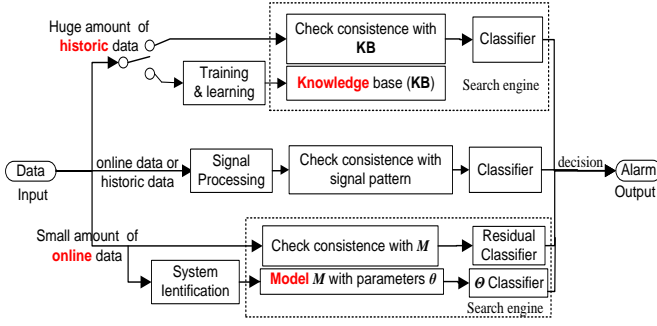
Huge amount of historic data

Check consistence with KB

Classifier

Training & learning

Knowledge base (KB)

Search engine

Data

Input

online data or historic data

Signal Processing

Check consistence with signal pattern

Classifier

decision

Alarm

Output

Small amount of online data

Check consistence with $M$

Residual Classifier

System lentification

Model $M$ with parameters $\theta$

$\Theta$ Classifier

Search engine